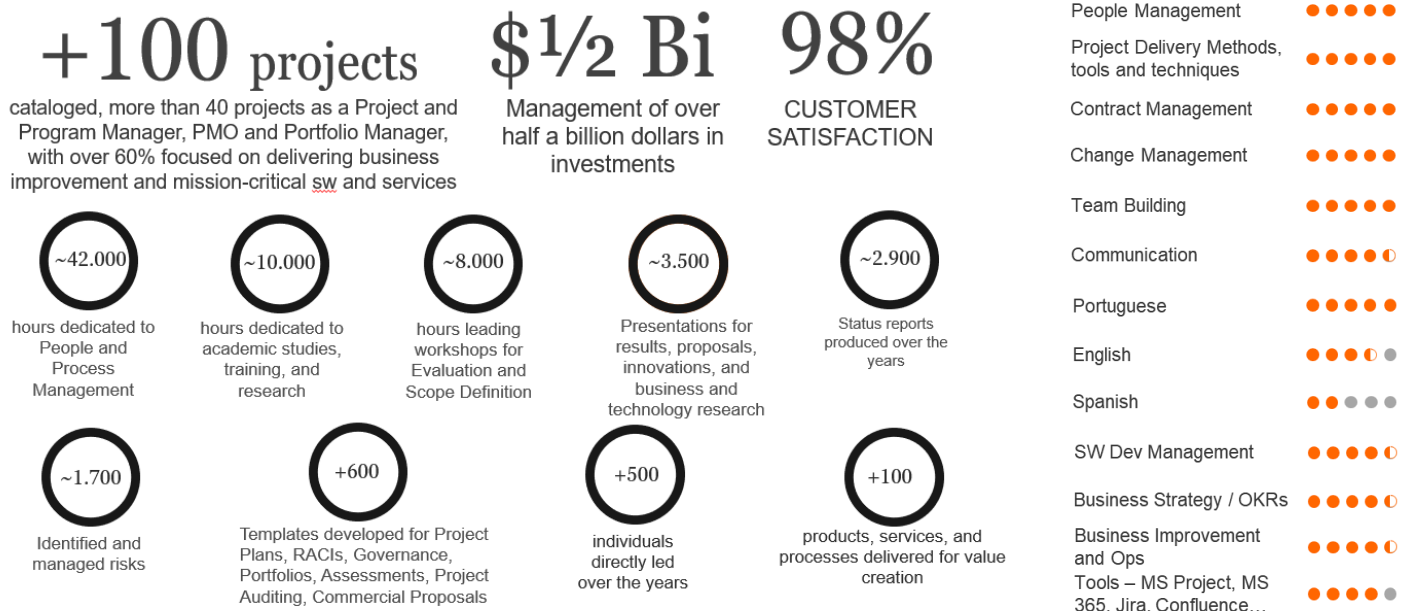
+100 projects

cataloged, more than 40 projects as a Project and Program Manager, PMO and Portfolio Manager, with over 60% focused on delivering business improvement and mission-critical sw and services

$½ Bi

Management of over half a billion dollars in investments

98%

CUSTOMER SATISFACTION

~42.000

hours dedicated to People and Process Management

~10.000

hours dedicated to academic studies, training, and research

~8.000

hours leading workshops for Evaluation and Scope Definition

~3.500

Presentations for results, proposals, innovations, and business and technology research

~2.900

Status reports produced over the years

~1.700

Identified and managed risks

+600

Templates developed for Project Plans, RACIs, Governance, Portfolios, Assessments, Project Auditing, Commercial Proposals

+500

individuals directly led over the years

+100

products, services, and processes delivered for value creation

People Management

Project Delivery Methods, tools and techniques

Contract Management

Change Management

Team Building

Communication

Portuguese

English

Spanish

SW Dev Management

Business Strategy / OKRs

Business Improvement and Ops

Tools – MS Project, MS 365, Jira, Confluence...